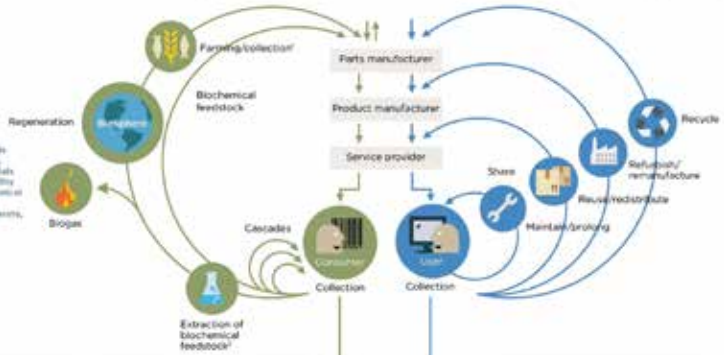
Farming/collection¹

Biochemical feedstock

Regeneration

Biosphere

Biogas

Parts manufacturer

Product manufacturer

Service provider

Cascades

Consumer

Collection

Extraction of biochemical feedstock²

User

Collection

Share

Maintain/prolong

Reuse/redistribute

Refurbish/ remanufacture

Recycle